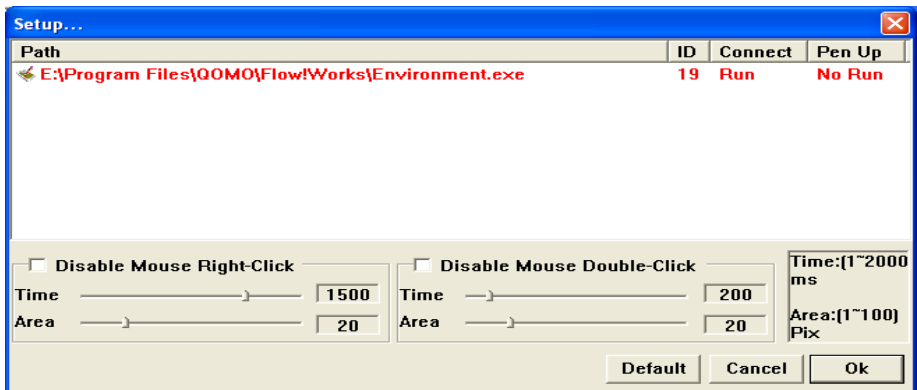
Setup...

| Path | ID | Connect | Pen Up |
|---|---|---|---|
| E:\Program Files\QOMO\Flow!Works\Environment.exe | 19 | Run | No Run |

Disable Mouse Right-Click
Time 1500
Area 20

Disable Mouse Double-Click
Time 200
Area 20

Time:(1~2000 ms

Area:(1~100) Pix

Default Cancel Ok